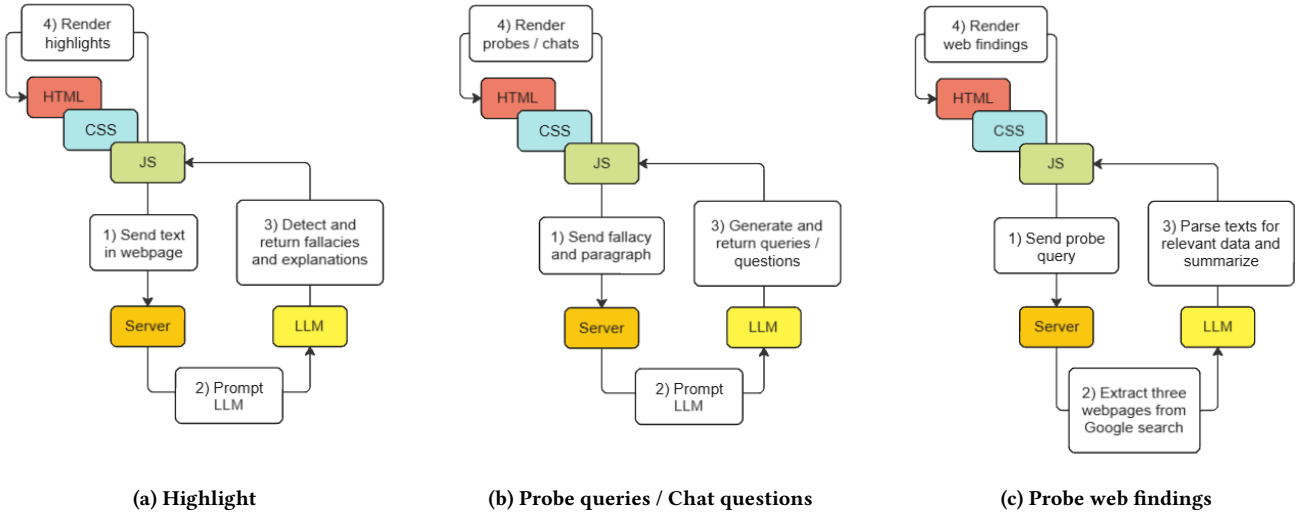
4) Render highlights

HTML

CSS

JS

1) Send text in webpage

3) Detect and return fallacies and explanations

Server

LLM

2) Prompt LLM

(a) Highlight

4) Render probes / chats

HTML

CSS

JS

1) Send fallacy and paragraph

3) Generate and return queries / questions

Server

LLM

2) Prompt LLM

(b) Probe queries / Chat questions

4) Render web findings

HTML

CSS

JS

1) Send probe query

3) Parse texts for relevant data and summarize

Server

LLM

2) Extract three webpages from Google search

(c) Probe web findings